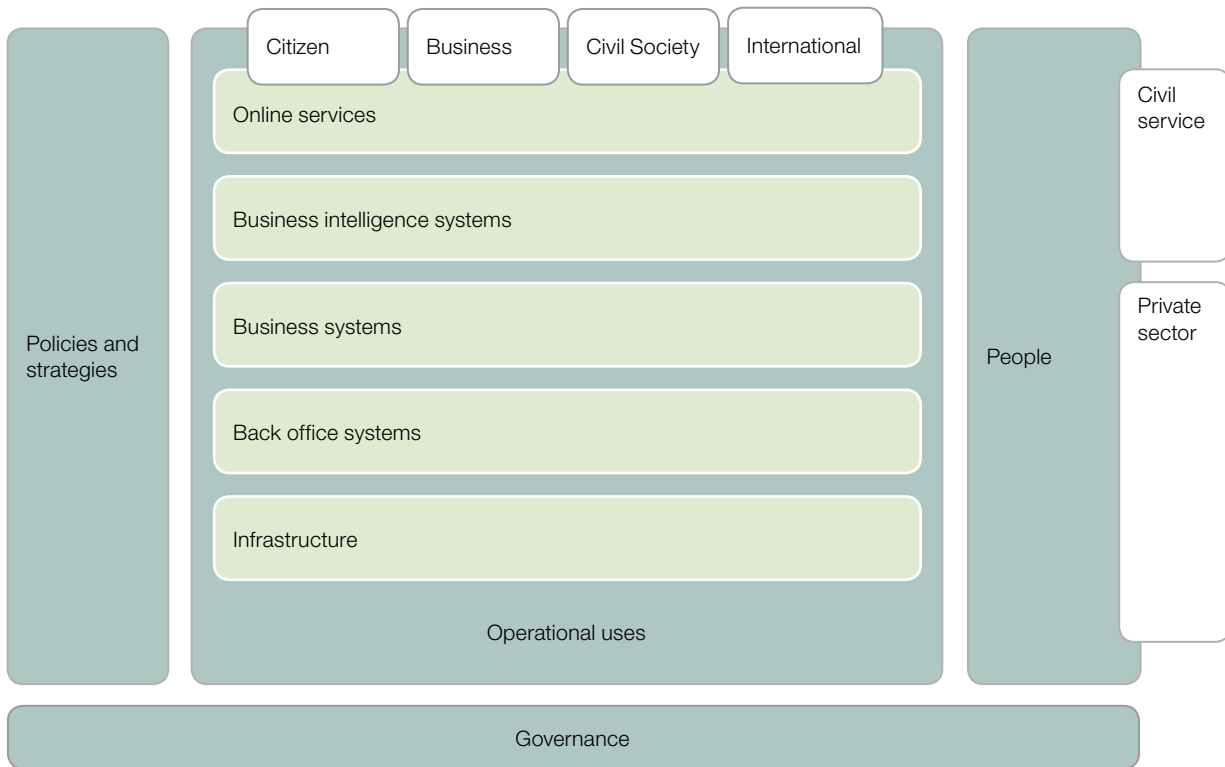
Policies and strategies

Citizen

Business

Civil Society

International

Online services

Business intelligence systems

Business systems

Back office systems

Infrastructure

Operational uses

People

Civil service

Private sector

Governance